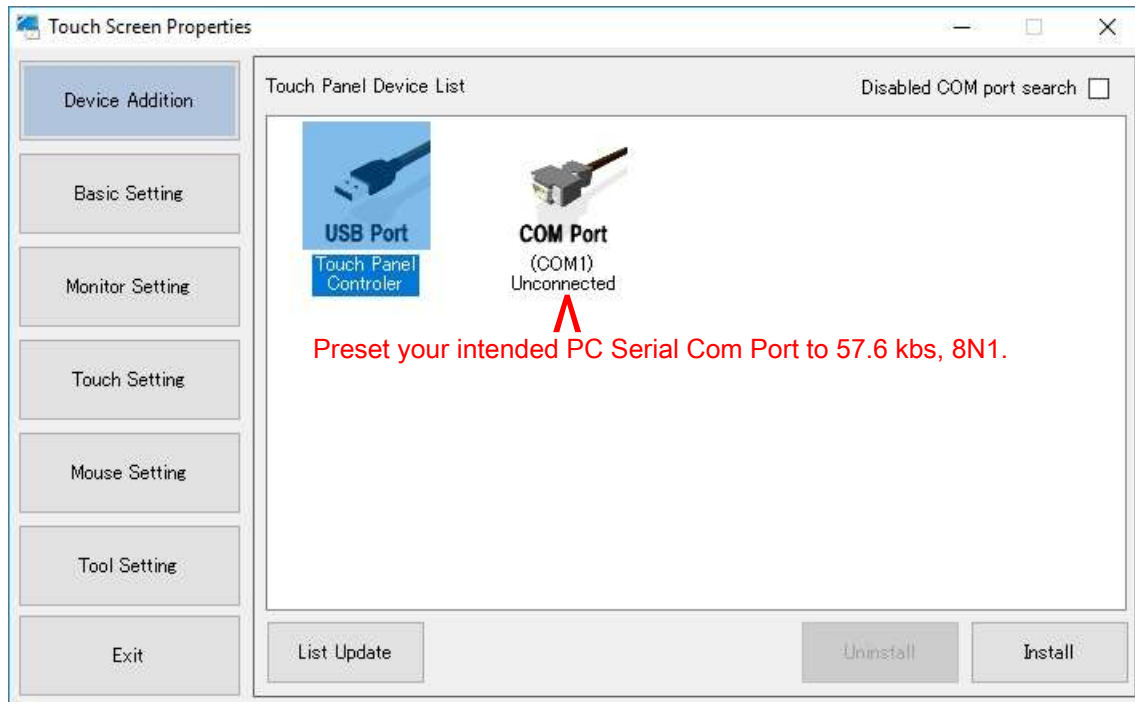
Touch Screen Properties

Device Addition

Basic Setting

Monitor Setting

Touch Setting

Mouse Setting

Tool Setting

Exit

Touch Panel Device List

Disabled COM port search

USB Port
Touch Panel Controler

COM Port
(COM1)
Unconnected

Preset your intended PC Serial Com Port to 57.6 kbs, 8N1.

List Update

Uninstall

Install